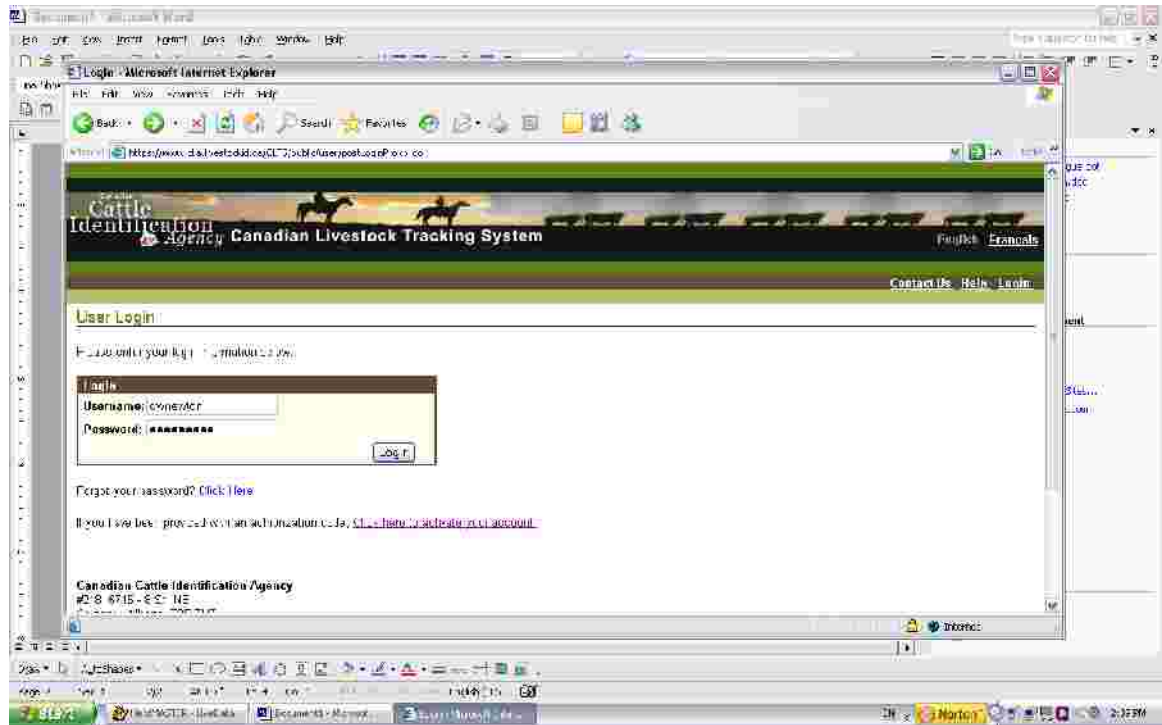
Document1 - Microsoft Word

File Edit View Insert Format Tools Table Window Help

Login - Microsoft Internet Explorer

File Edit View Favorites Tools Help

Back Search Favorites

Address https://www.clia.livestockid.ca/CLTS/public/userpost.loginPlocs.do

Go

Canadian Cattle Identification Agency Canadian Livestock Tracking System

English Francais

Contact Us Help Login

User Login

Please enter your login information below.

Login

Username: cownewton

Password: ●●●●●●●●●●

Log In

Forgot your password? Click Here

If you have been provided with an authorization code, Click here to activate your account

Canadian Cattle Identification Agency
#218 6715 - 8 St. NE
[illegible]

Internet

Draw AutoShapes

Page 1 Sec 1 English (U.S.)

start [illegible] Document1 - Microsoft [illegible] Norton 2:37 PM